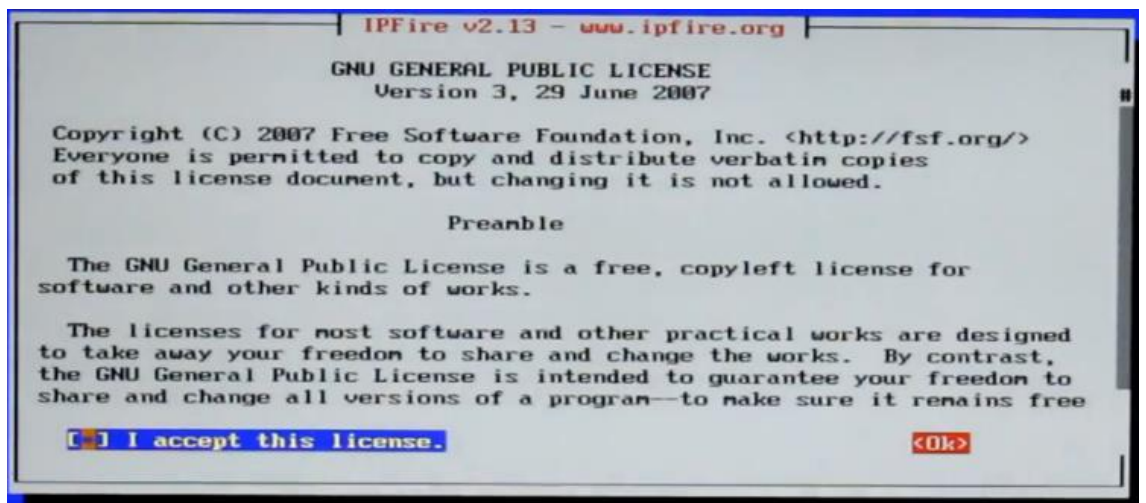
IPFire v2.13 - www.ipfire.org

GNU GENERAL PUBLIC LICENSE
Version 3, 29 June 2007

Copyright (C) 2007 Free Software Foundation, Inc. <http://fsf.org/>
Everyone is permitted to copy and distribute verbatim copies
of this license document, but changing it is not allowed.

Preamble

The GNU General Public License is a free, copyleft license for software and other kinds of works.

The licenses for most software and other practical works are designed to take away your freedom to share and change the works. By contrast, the GNU General Public License is intended to guarantee your freedom to share and change all versions of a program--to make sure it remains free

[ ] I accept this license.

<Ok>